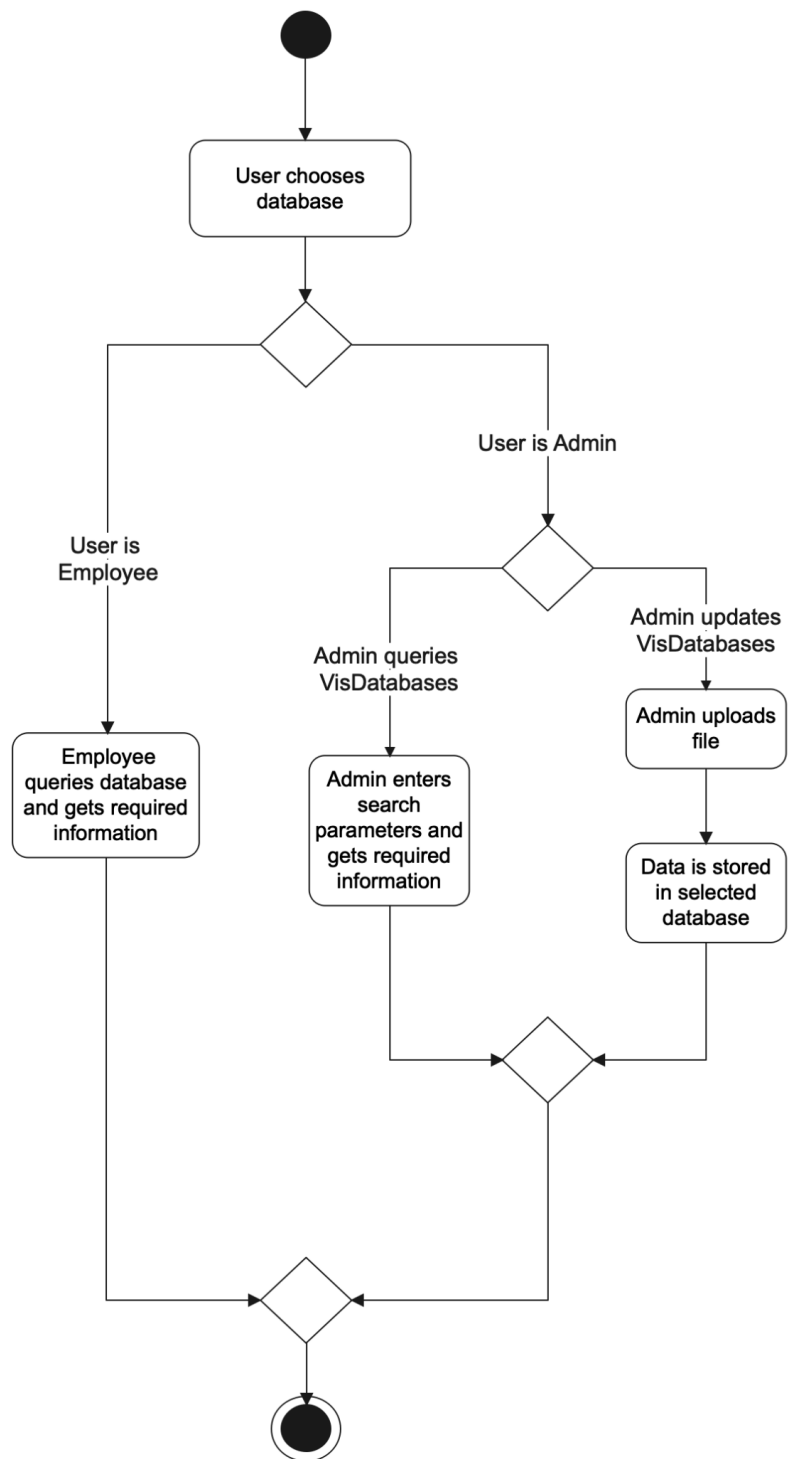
User chooses database

User is Admin

User is Employee

Admin queries VisDatabases

Admin updates VisDatabases

Admin uploads file

Employee queries database and gets required information

Admin enters search parameters and gets required information

Data is stored in selected database